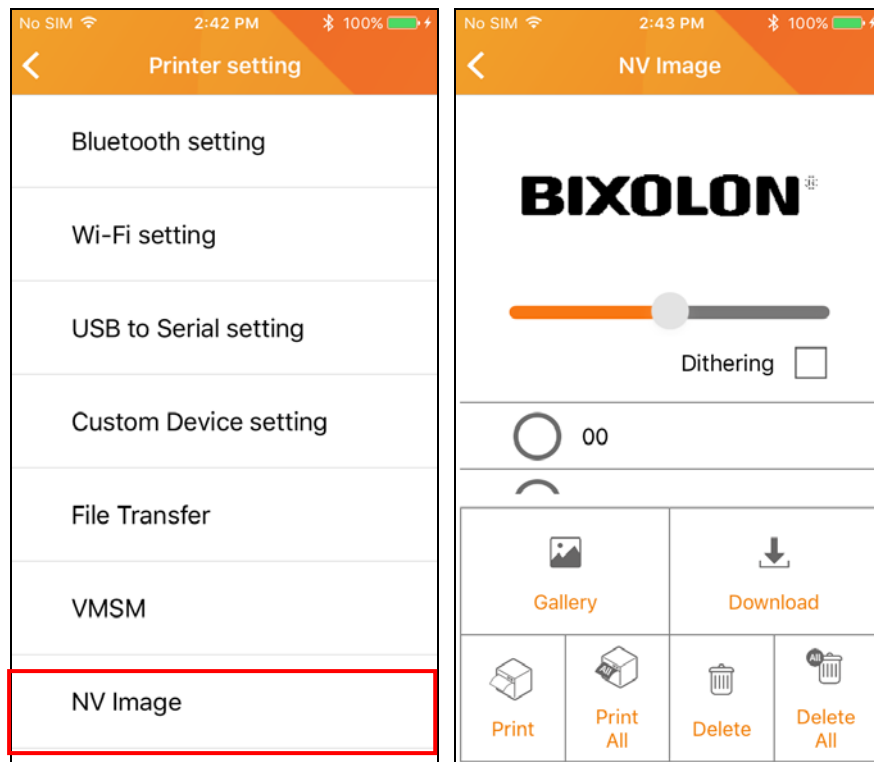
No SIM 2:42 PM 100%

Printer setting

Bluetooth setting

Wi-Fi setting

USB to Serial setting

Custom Device setting

File Transfer

VMSM

NV Image

No SIM 2:43 PM 100%

NV Image

BIXOLON

Dithering

00

Gallery

Download

Print

All

Print All

Delete

All

Delete All